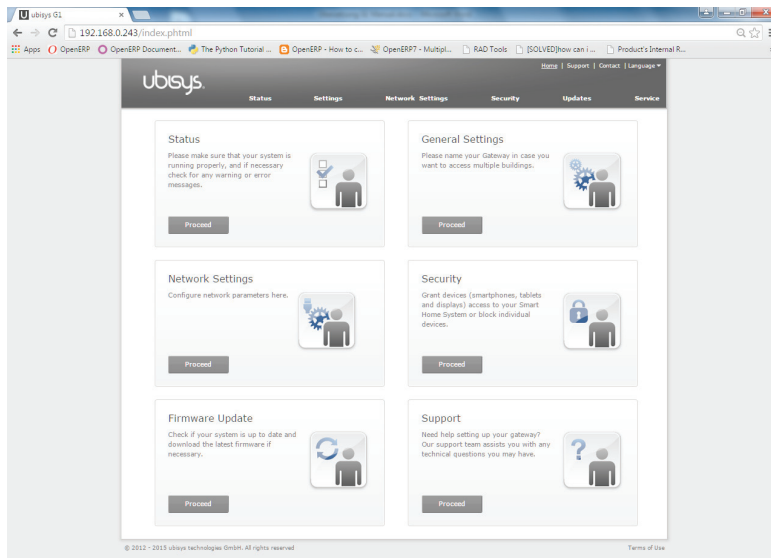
ubisys G1

192.168.0.243/index.phtml

Apps OpenERP OpenERP Document... The Python Tutorial ... OpenERP - How to c... OpenERP7 - Multipl... RAD Tools [SOLVED]how can i ... Product's Internal R...

ubisys.

Home | Support | Contact | Language

Status Settings Network Settings Security Updates Service

Status

Please make sure that your system is running properly, and if necessary check for any warning or error messages.

Proceed

General Settings

Please name your Gateway in case you want to access multiple buildings.

Proceed

Network Settings

Configure network parameters here.

Proceed

Security

Grant devices (smartphones, tablets and displays) access to your Smart Home System or block individual devices.

Proceed

Firmware Update

Check if your system is up to date and download the latest firmware if necessary.

Proceed

Support

Need help setting up your gateway? Our support team assists you with any technical questions you may have.

Proceed

© 2012 - 2015 ubisys technologies GmbH. All rights reserved

Terms of Use